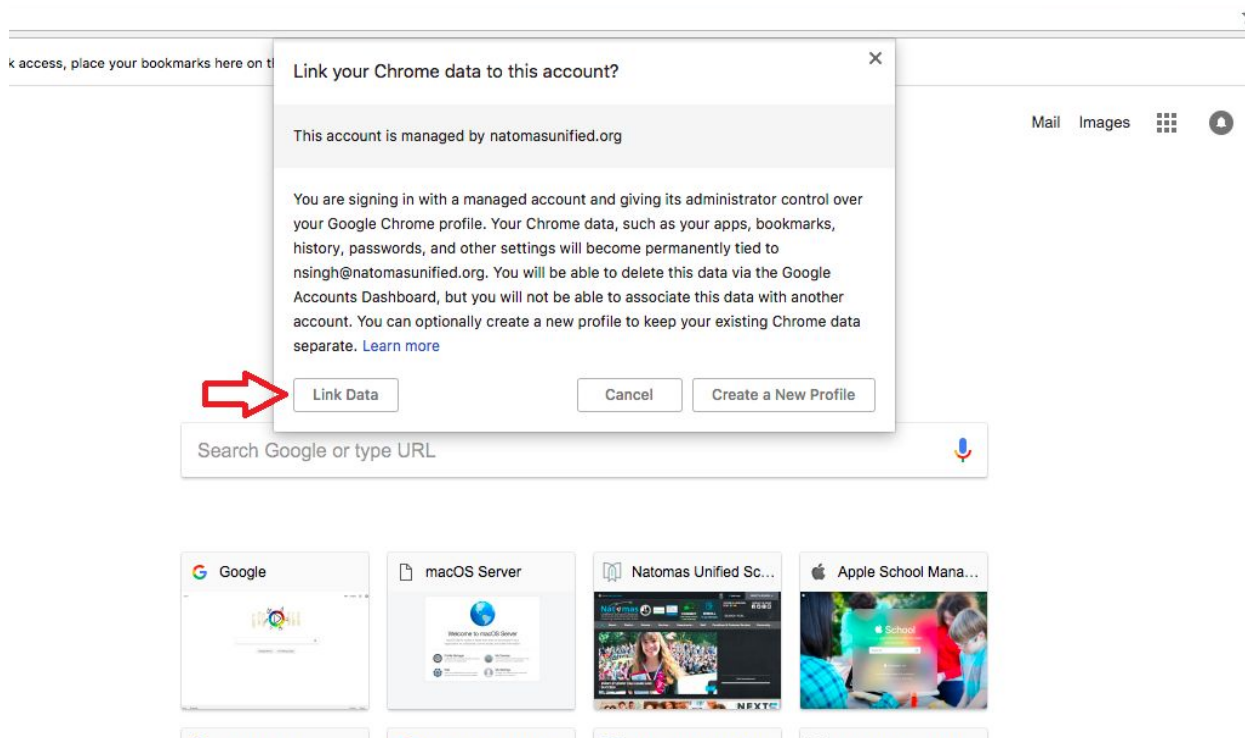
k access, place your bookmarks here on t

Link your Chrome data to this account?

×

This account is managed by natomasunified.org

You are signing in with a managed account and giving its administrator control over your Google Chrome profile. Your Chrome data, such as your apps, bookmarks, history, passwords, and other settings will become permanently tied to nsingh@natomasunified.org. You will be able to delete this data via the Google Accounts Dashboard, but you will not be able to associate this data with another account. You can optionally create a new profile to keep your existing Chrome data separate. Learn more

Link Data

Cancel

Create a New Profile

Mail Images

Search Google or type URL

Google

macOS Server

Natomas Unified Sc...

Apple School Mana...

Welcome to macOS Server

School

NEXT